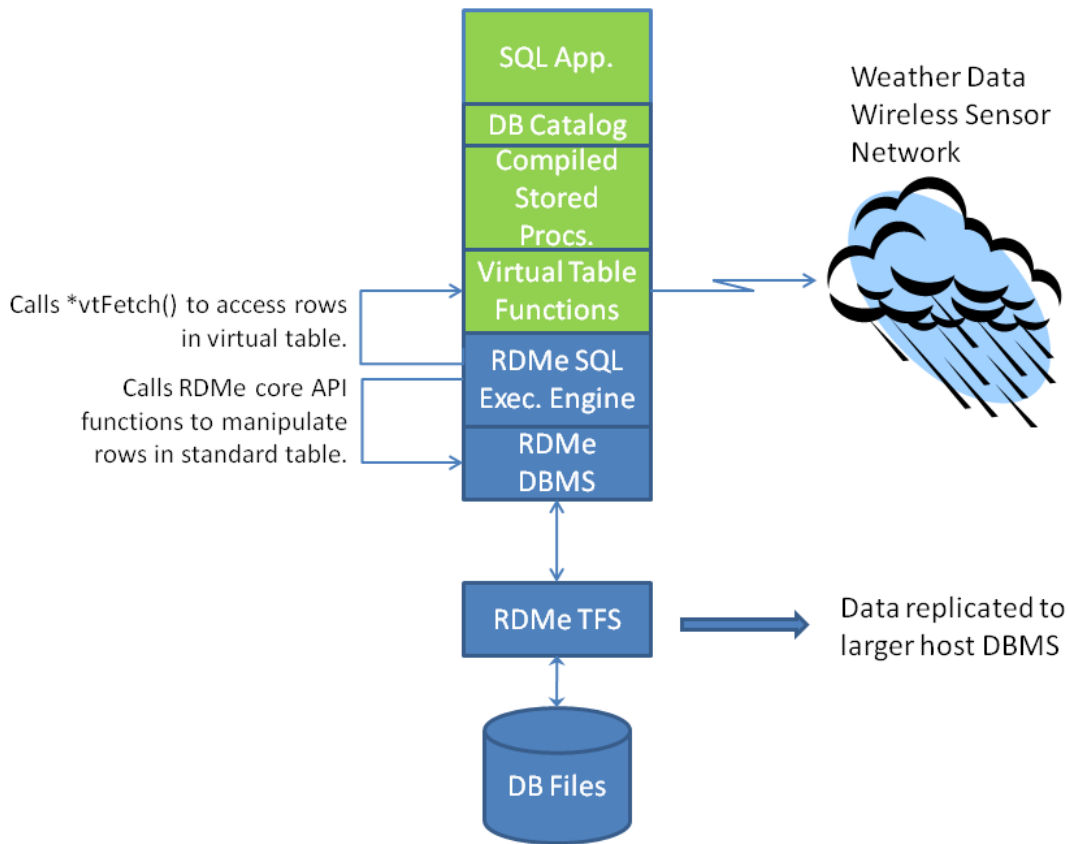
SQL App.

DB Catalog

Compiled Stored Procs.

Virtual Table Functions

RDMe SQL Exec. Engine

RDMe DBMS

Weather Data Wireless Sensor Network

Calls *vtFetch() to access rows in virtual table.

Calls RDMe core API functions to manipulate rows in standard table.

RDMe TFS

Data replicated to larger host DBMS

DB Files